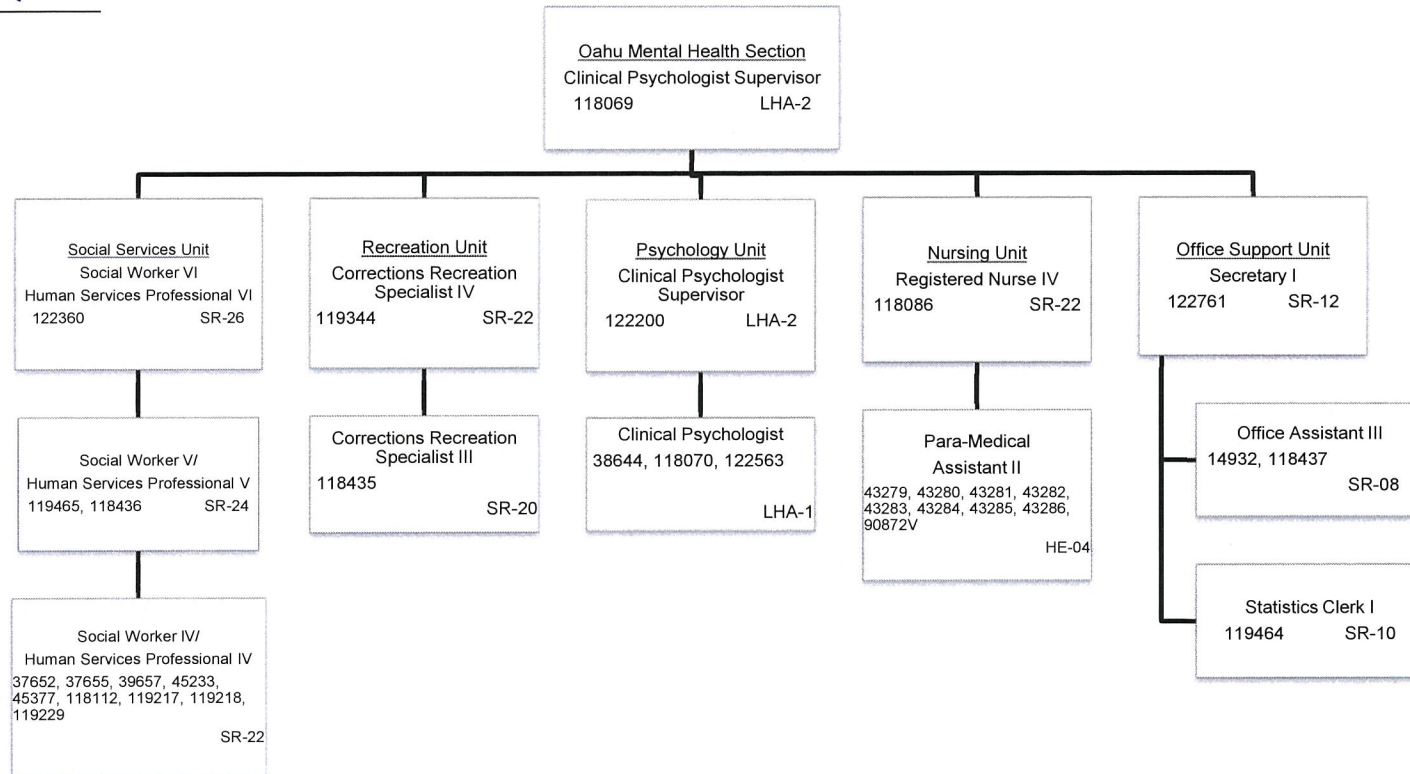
Oahu Mental Health Section
Clinical Psychologist Supervisor
118069 LHA-2

Social Services Unit
Social Worker VI
Human Services Professional VI
122360 SR-26

Social Worker V/
Human Services Professional V
119465, 118436 SR-24

Social Worker IV/
Human Services Professional IV
37652, 37655, 39657, 45233, 45377, 118112, 119217, 119218, 119229
SR-22

Recreation Unit
Corrections Recreation Specialist IV
119344 SR-22

Corrections Recreation Specialist III
118435
SR-20

Psychology Unit
Clinical Psychologist Supervisor
122200 LHA-2

Clinical Psychologist
38644, 118070, 122563
LHA-1

Nursing Unit
Registered Nurse IV
118086 SR-22

Para-Medical Assistant II
43279, 43280, 43281, 43282, 43283, 43284, 43285, 43286, 90872V
HE-04

Office Support Unit
Secretary I
122761 SR-12

Office Assistant III
14932, 118437
SR-08

Statistics Clerk I
119464 SR-10